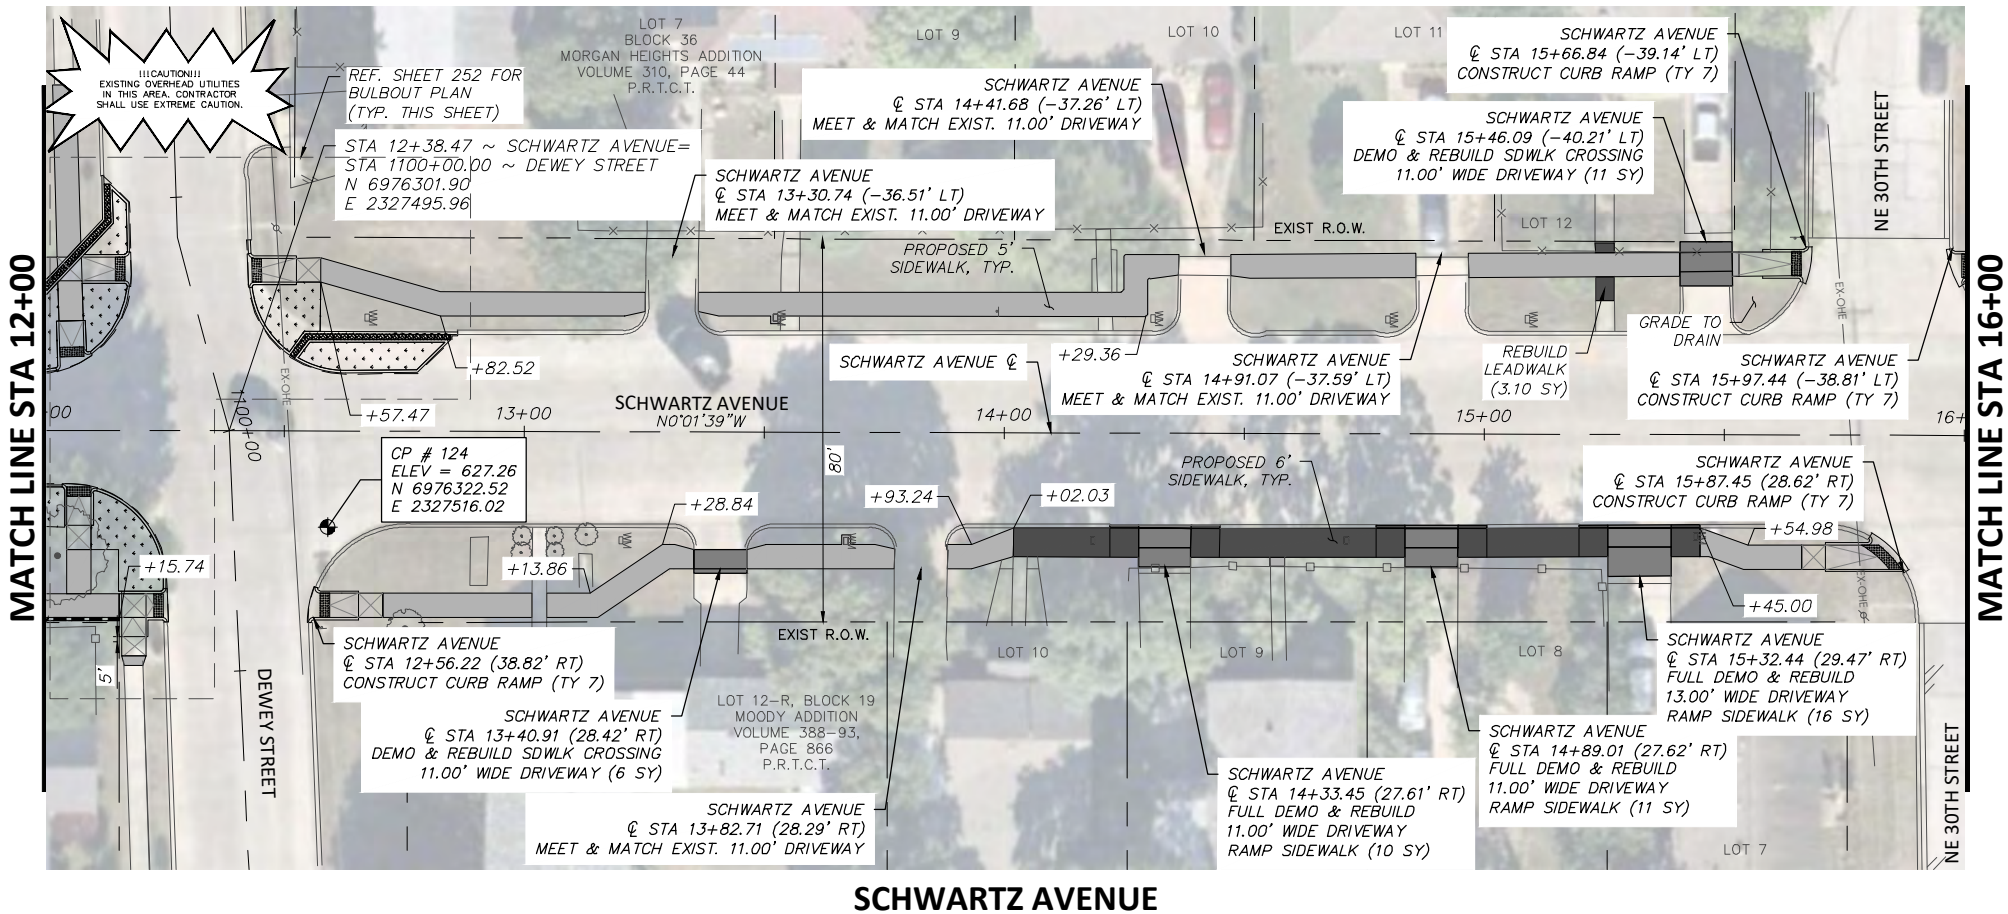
!!!CAUTION!!! EXISTING OVERHEAD UTILITIES IN THIS AREA. CONTRACTOR SHALL USE EXTREME CAUTION.

LOT 7 BLOCK 36 MORGAN HEIGHTS ADDITION VOLUME 310, PAGE 44 P.R.T.C.T.

LOT 9

LOT 10

LOT 11

REF. SHEET 252 FOR BULBOUT PLAN (TYP. THIS SHEET)

STA 12+38.47 ~ SCHWARTZ AVENUE= STA 1100+00.00 ~ DEWEY STREET N 6976301.90 E 2327495.96

SCHWARTZ AVENUE ℄ STA 14+41.68 (-37.26' LT) MEET & MATCH EXIST. 11.00' DRIVEWAY

SCHWARTZ AVENUE ℄ STA 13+30.74 (-36.51' LT) MEET & MATCH EXIST. 11.00' DRIVEWAY

SCHWARTZ AVENUE ℄ STA 15+66.84 (-39.14' LT) CONSTRUCT CURB RAMP (TY 7)

SCHWARTZ AVENUE ℄ STA 15+46.09 (-40.21' LT) DEMO & REBUILD SDWLK CROSSING 11.00' WIDE DRIVEWAY (11 SY)

NE 30TH STREET

EXIST R.O.W.

LOT 12

PROPOSED 5' SIDEWALK, TYP.

GRADE TO DRAIN

EX-OHE

MATCH LINE STA 12+00

MATCH LINE STA 16+00

+82.52

+57.47

+29.36

SCHWARTZ AVENUE ℄

SCHWARTZ AVENUE ℄ STA 14+91.07 (-37.59' LT) MEET & MATCH EXIST. 11.00' DRIVEWAY

REBUILD LEADWALK (3.10 SY)

SCHWARTZ AVENUE ℄ STA 15+97.44 (-38.81' LT) CONSTRUCT CURB RAMP (TY 7)

00

13+00

SCHWARTZ AVENUE N0°01'39"W

14+00

15+00

16+

1100+00

80'

CP # 124 ELEV = 627.26 N 6976322.52 E 2327516.02

+93.24

+02.03

PROPOSED 6' SIDEWALK, TYP.

SCHWARTZ AVENUE ℄ STA 15+87.45 (28.62' RT) CONSTRUCT CURB RAMP (TY 7)

+28.84

+54.98

+15.74

+13.86

+45.00

5'

EXIST R.O.W.

SCHWARTZ AVENUE ℄ STA 12+56.22 (38.82' RT) CONSTRUCT CURB RAMP (TY 7)

DEWEY STREET

LOT 10

LOT 9

LOT 8

SCHWARTZ AVENUE ℄ STA 15+32.44 (29.47' RT) FULL DEMO & REBUILD 13.00' WIDE DRIVEWAY RAMP SIDEWALK (16 SY)

LOT 12-R, BLOCK 19 MOODY ADDITION VOLUME 388-93, PAGE 866 P.R.T.C.T.

SCHWARTZ AVENUE ℄ STA 13+40.91 (28.42' RT) DEMO & REBUILD SDWLK CROSSING 11.00' WIDE DRIVEWAY (6 SY)

SCHWARTZ AVENUE ℄ STA 14+89.01 (27.62' RT) FULL DEMO & REBUILD 11.00' WIDE DRIVEWAY RAMP SIDEWALK (11 SY)

SCHWARTZ AVENUE ℄ STA 14+33.45 (27.61' RT) FULL DEMO & REBUILD 11.00' WIDE DRIVEWAY RAMP SIDEWALK (10 SY)

SCHWARTZ AVENUE ℄ STA 13+82.71 (28.29' RT) MEET & MATCH EXIST. 11.00' DRIVEWAY

NE 30TH STREET

LOT 7

SCHWARTZ AVENUE